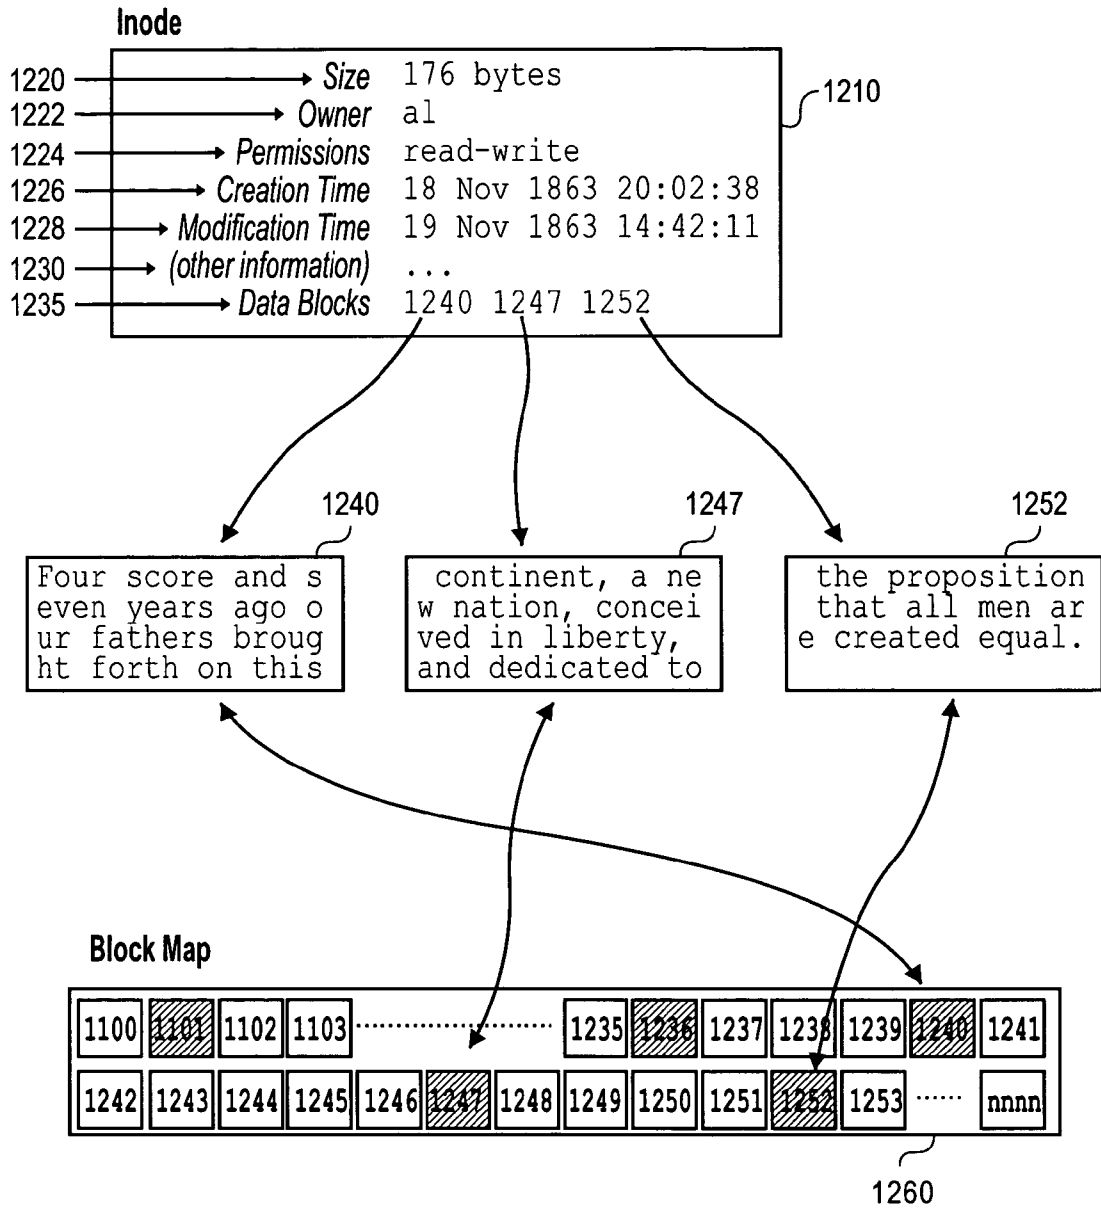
Inode

1220 Size 176 bytes
1222 Owner al
1224 Permissions read-write
1226 Creation Time 18 Nov 1863 20:02:38
1228 Modification Time 19 Nov 1863 14:42:11
1230 (other information) ...
1235 Data Blocks 1240 1247 1252

1210

1240
Four score and s even years ago o ur fathers broug ht forth on this

1247
continent, a ne w nation, concei ved in liberty, and dedicated to

1252
the proposition that all men ar e created equal.

Block Map

| 1100 | 1101 | 1102 | 1103 | ........ | 1235 | 1236 | 1237 | 1238 | 1239 | 1240 | 1241 |
|---|---|---|---|---|---|---|---|---|---|---|---|
| 1242 | 1243 | 1244 | 1245 | 1246 | 1247 | 1248 | 1249 | 1250 | 1251 | 1252 | 1253 ..... nnnn |

1260